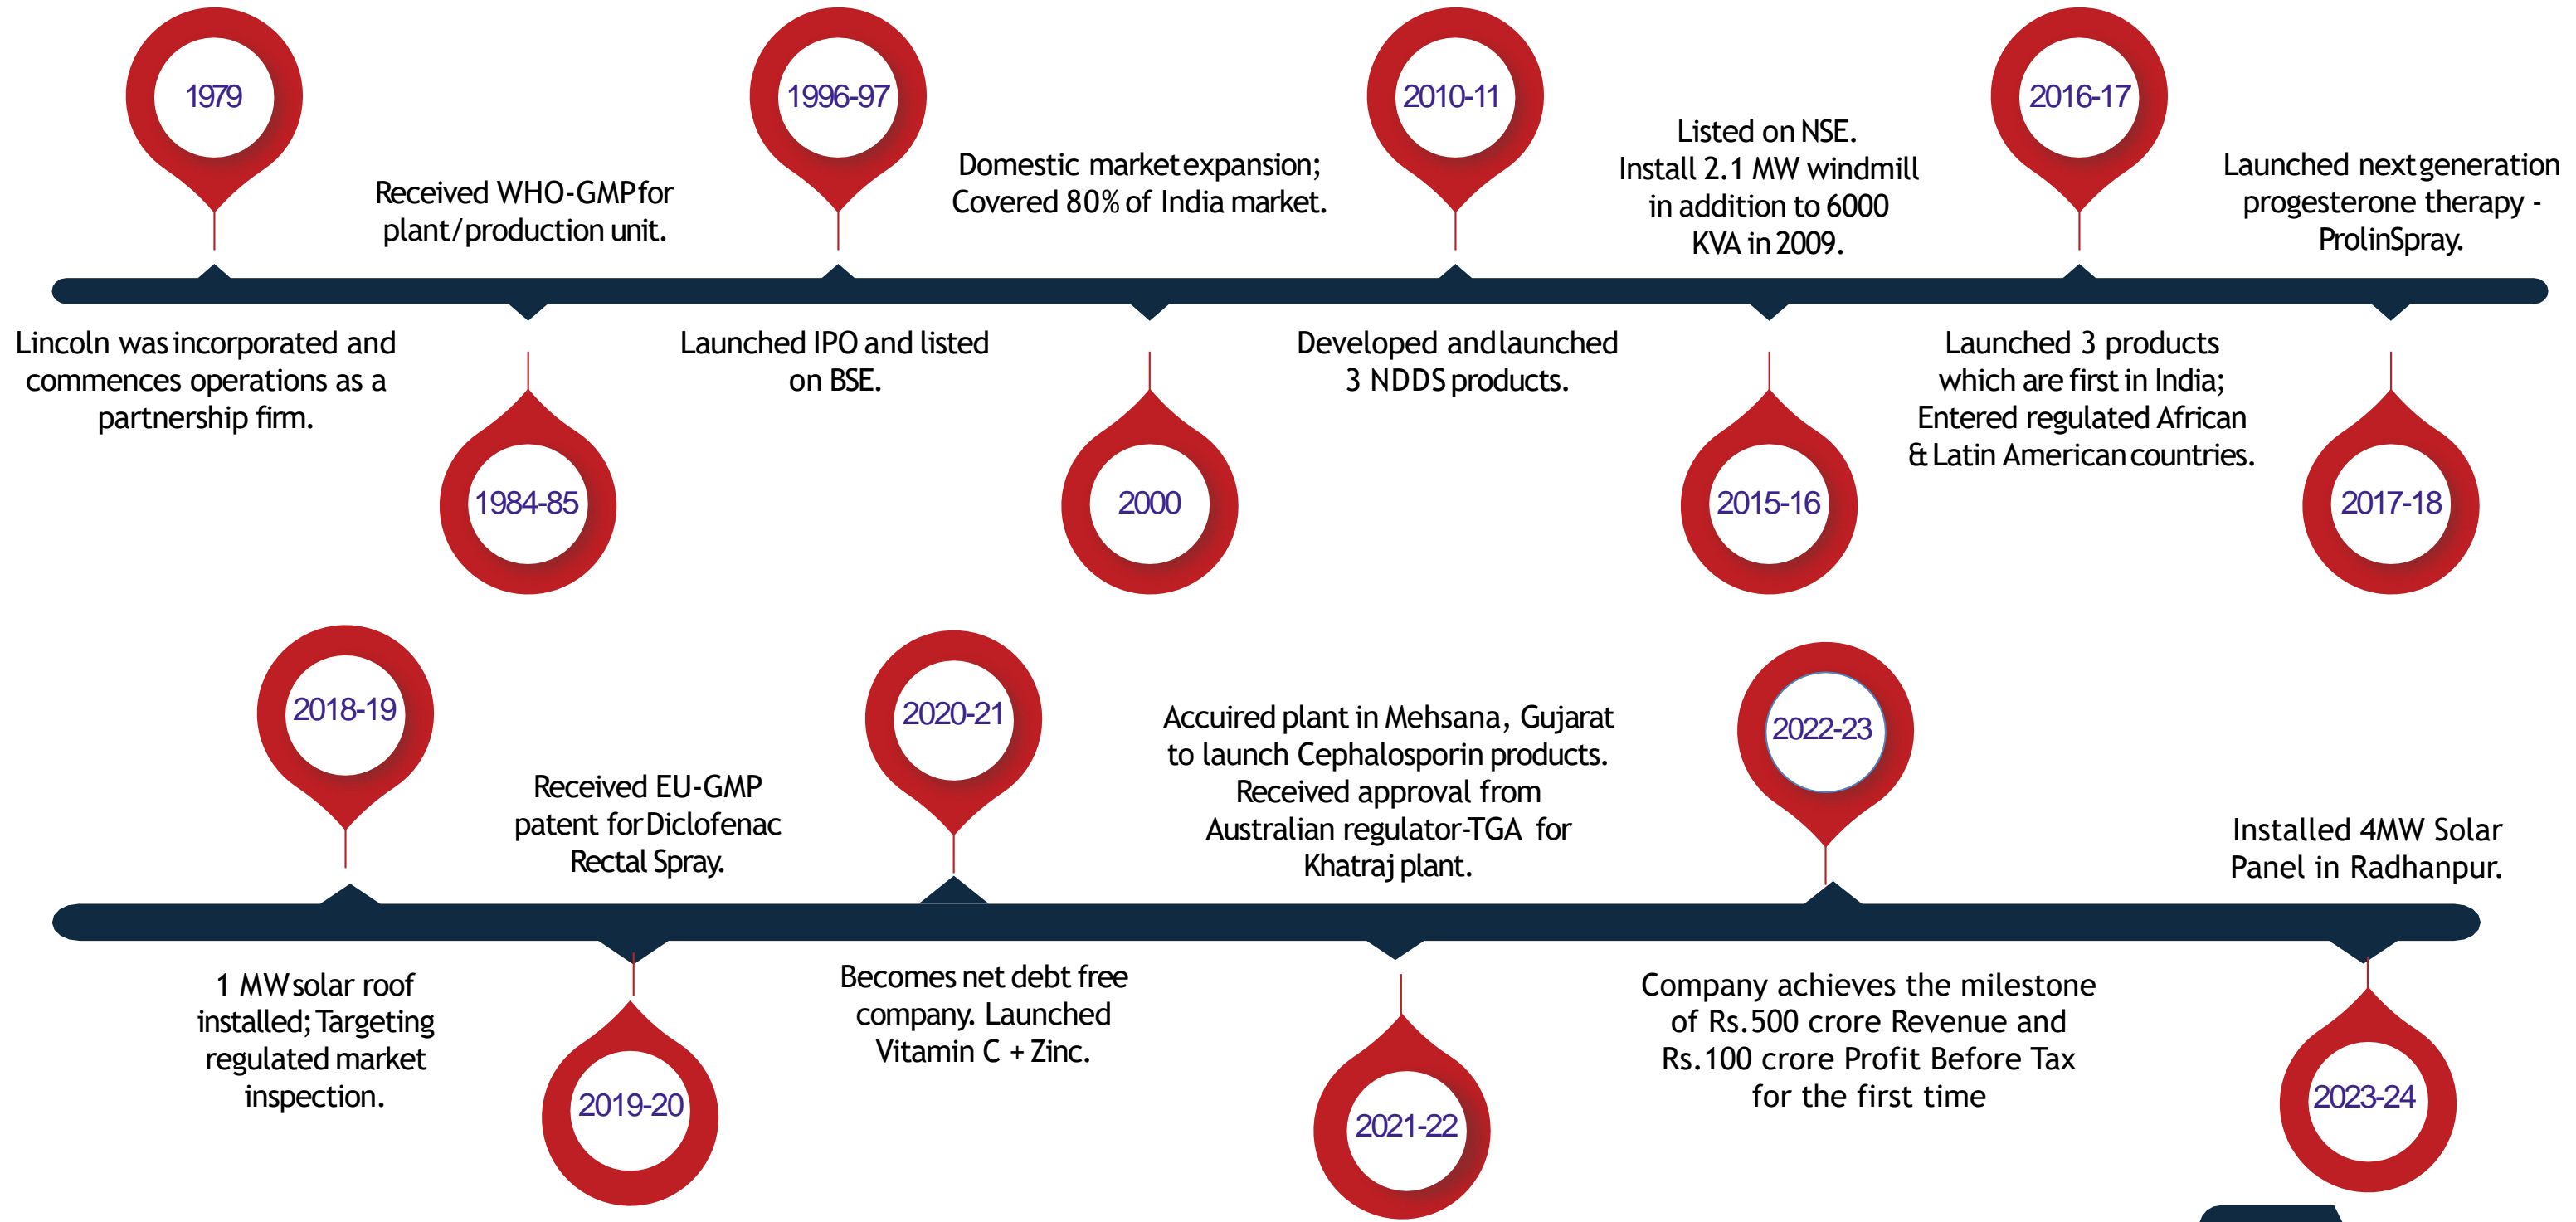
1979

Lincoln was incorporated and commences operations as a partnership firm.

1984-85

Received WHO-GMP for plant/production unit.

1996-97

Launched IPO and listed on BSE.

2000

Domestic market expansion; Covered 80% of India market.

2010-11

Developed and launched 3 NDDS products.

2015-16

Listed on NSE. Install 2.1 MW windmill in addition to 6000 KVA in 2009.

2016-17

Launched 3 products which are first in India; Entered regulated African & Latin American countries.

2017-18

Launched next generation progesterone therapy - ProlinSpray.

2018-19

1 MW solar roof installed; Targeting regulated market inspection.

2019-20

Received EU-GMP patent for Diclofenac Rectal Spray.

2020-21

Becomes net debt free company. Launched Vitamin C + Zinc.

2021-22

Accuired plant in Mehsana, Gujarat to launch Cephalosporin products. Received approval from Australian regulator-TGA for Khatraj plant.

2022-23

Company achieves the milestone of Rs.500 crore Revenue and Rs.100 crore Profit Before Tax for the first time

2023-24

Installed 4MW Solar Panel in Radhanpur.